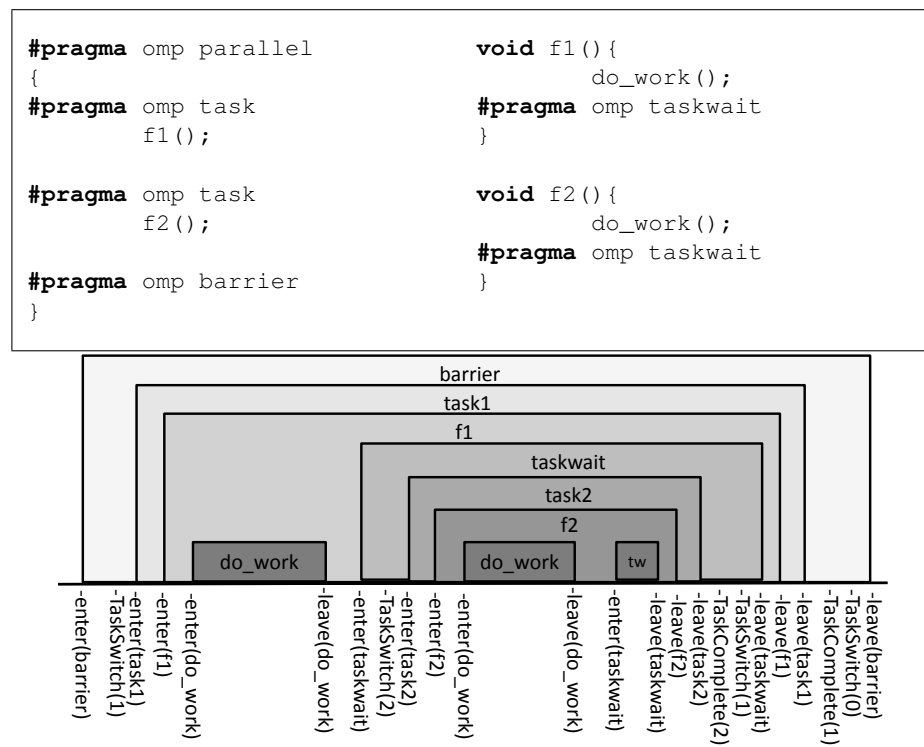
```
#pragma omp parallel
{
#pragma omp task
        f1();

#pragma omp task
        f2();

#pragma omp barrier
}
```

```
void f1(){
        do_work();
#pragma omp taskwait
}

void f2(){
        do_work();
#pragma omp taskwait
}
```

barrier
task1
f1
taskwait
task2
f2
do_work
do_work
tw

-enter(barrier)
-TaskSwitch(1)
-enter(task1)
-enter(f1)
-enter(do_work)
-leave(do_work)
-enter(taskwait)
-TaskSwitch(2)
-enter(task2)
-enter(f2)
-enter(do_work)
-leave(do_work)
-enter(taskwait)
-leave(taskwait)
-leave(f2)
-leave(task2)
-TaskComplete(2)
-TaskSwitch(1)
-leave(taskwait)
-leave(f1)
-leave(task1)
-TaskSwitch(0)
-TaskComplete(1)
-leave(barrier)